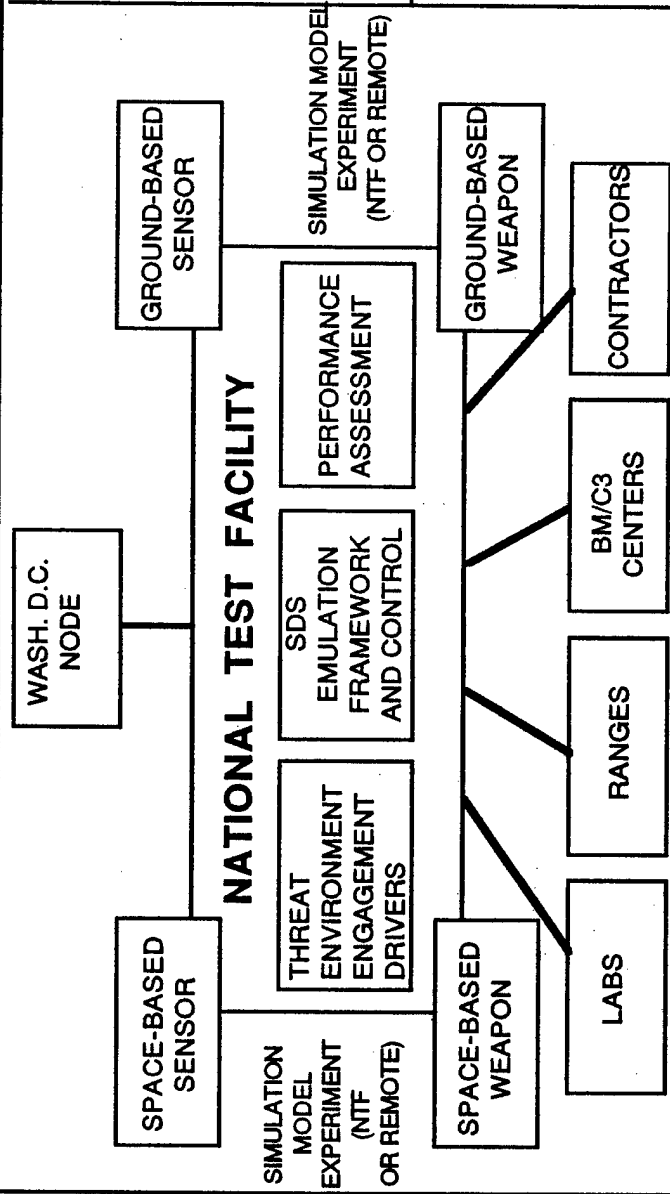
WASH. D.C. NODE

NATIONAL TEST FACILITY

SPACE-BASED SENSOR

GROUND-BASED SENSOR

THREAT ENVIRONMENT ENGAGEMENT DRIVERS

SDS EMULATION FRAMEWORK AND CONTROL

PERFORMANCE ASSESSMENT

SIMULATION MODEL EXPERIMENT (NTF OR REMOTE)

SIMULATION MODEL EXPERIMENT (NTF OR REMOTE)

SPACE-BASED WEAPON

GROUND-BASED WEAPON

LABS

RANGES

BM/C3 CENTERS

CONTRACTORS